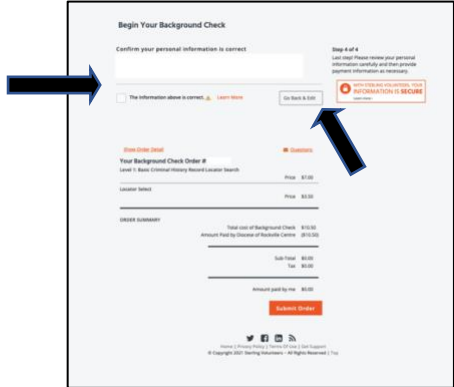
Begin Your Background Check

Confirm your personal information is correct

Step 4 of 4
Last step! Please review your personal information carefully and then provide payment information as necessary.

WITH STERLING VOLUNTEERS, YOUR INFORMATION IS SECURE
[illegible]

The information above is correct. Learn More

Go Back & Edit

Show Order Detail

Questions

Your Background Check Order #

Level 1: Basic Criminal History Record Locator Search

Price $7.00

Locator Select

Price $3.00

ORDER SUMMARY

Total cost of Background Check $10.00

Amount Paid by Diocese of Rockville Centre ($10.00)

Sub-Total $0.00

Tax $0.00

Amount paid by me $0.00

Submit Order

Home | Privacy Policy | Terms Of Use | Get Support

© Copyright 2021 Sterling Volunteers – All Rights Reserved | Top